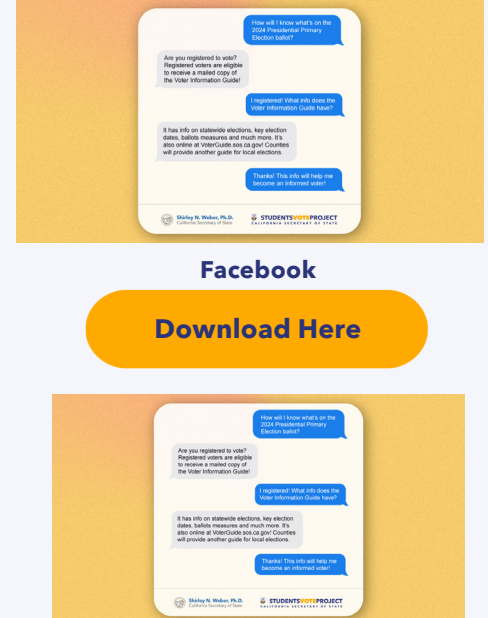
How will I know what's on the 2024 Presidential Primary Election ballot?

Are you registered to vote? Registered voters are eligible to receive a mailed copy of the Voter Information Guide!

I registered! What info does the Voter Information Guide have?

It has info on statewide elections, key election dates, ballots measures and much more. It's also online at VoterGuide.sos.ca.gov! Counties will provide another guide for local elections.

Thanks! This info will help me become an informed voter!

Shirley N. Weber, Ph.D. California Secretary of State

STUDENTSVOTEPROJECT CALIFORNIA SECRETARY OF STATE

Facebook

Download Here

How will I know what's on the 2024 Presidential Primary Election ballot?

Are you registered to vote? Registered voters are eligible to receive a mailed copy of the Voter Information Guide!

I registered! What info does the Voter Information Guide have?

It has info on statewide elections, key election dates, ballots measures and much more. It's also online at VoterGuide.sos.ca.gov! Counties will provide another guide for local elections.

Thanks! This info will help me become an informed voter!

Shirley N. Weber, Ph.D. California Secretary of State

STUDENTSVOTEPROJECT CALIFORNIA SECRETARY OF STATE